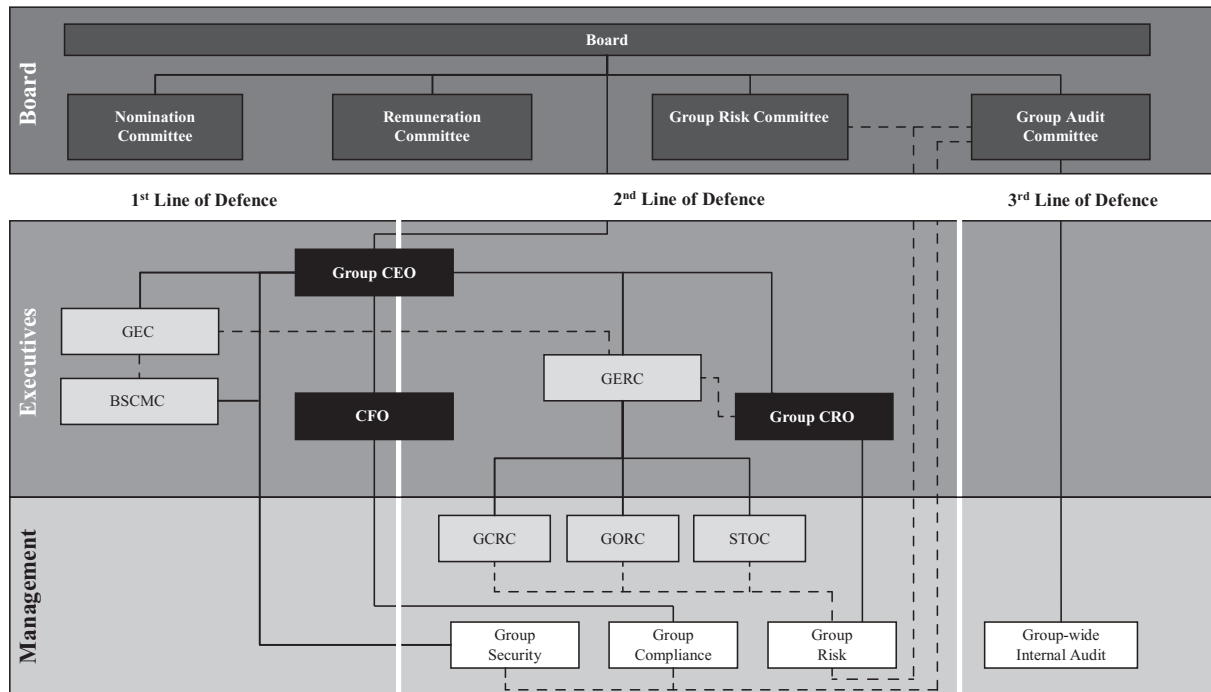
Board

Board

Nomination Committee

Remuneration Committee

Group Risk Committee

Group Audit Committee

1st Line of Defence

2nd Line of Defence

3rd Line of Defence

Executives

Group CEO

GEC

GERC

BSCMC

CFO

Group CRO

Management

GCRC

GORC

STOC

Group Security

Group Compliance

Group Risk

Group-wide Internal Audit